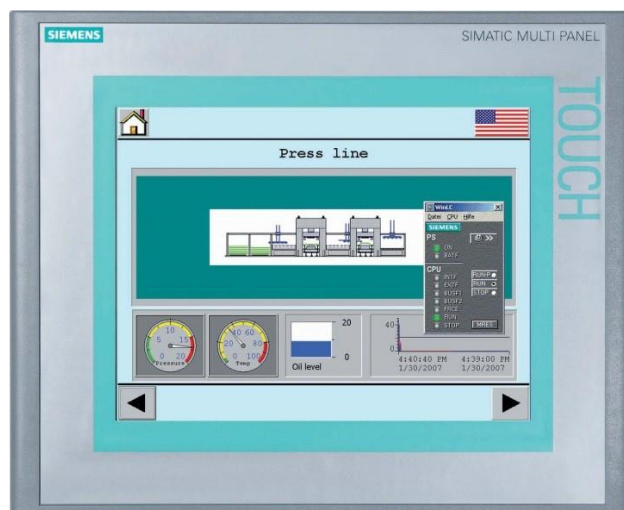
SIEMENS

SIMATIC MULTI PANEL

TOUCH

Press line

WinLC
Datei CPU Hilfe
SIEMENS
PS
ON
BATF
CPU
INTF
EXTF
BUSF1
BUSF2
FRCE
RUN
STOP
RUN-P
RUN
STOP
MRES

10
5
15
0
20
Pressure

40
60
20
80
0
100
Temp

20
0
Oil level

40
0
4:40:40 PM
1/30/2007
4:39:00 PM
1/30/2007